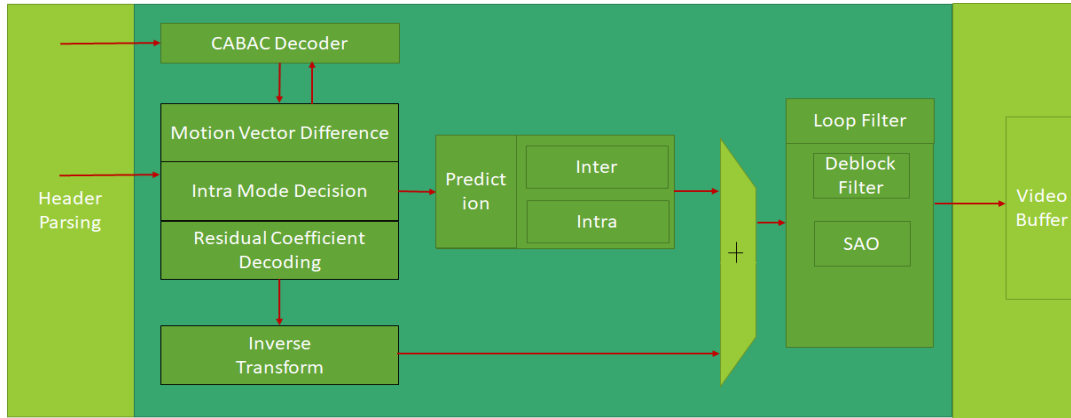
Header Parsing

CABAC Decoder

Motion Vector Difference

Intra Mode Decision

Residual Coefficient Decoding

Inverse Transform

Predict ion

Inter

Intra

+

Loop Filter

Deblock Filter

SAO

Video Buffer